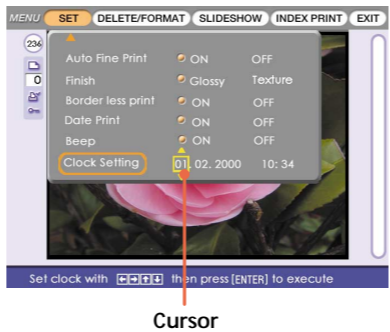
MENU SET DELETE/FORMAT SLIDESHOW INDEX PRINT EXIT

236
0

Auto Fine Print ON OFF
Finish Glossy Texture
Border less print ON OFF
Date Print ON OFF
Beep ON OFF
Clock Setting 01. 02. 2000 10: 34

Set clock with ←→↑↓ then press [ENTER] to execute

Cursor